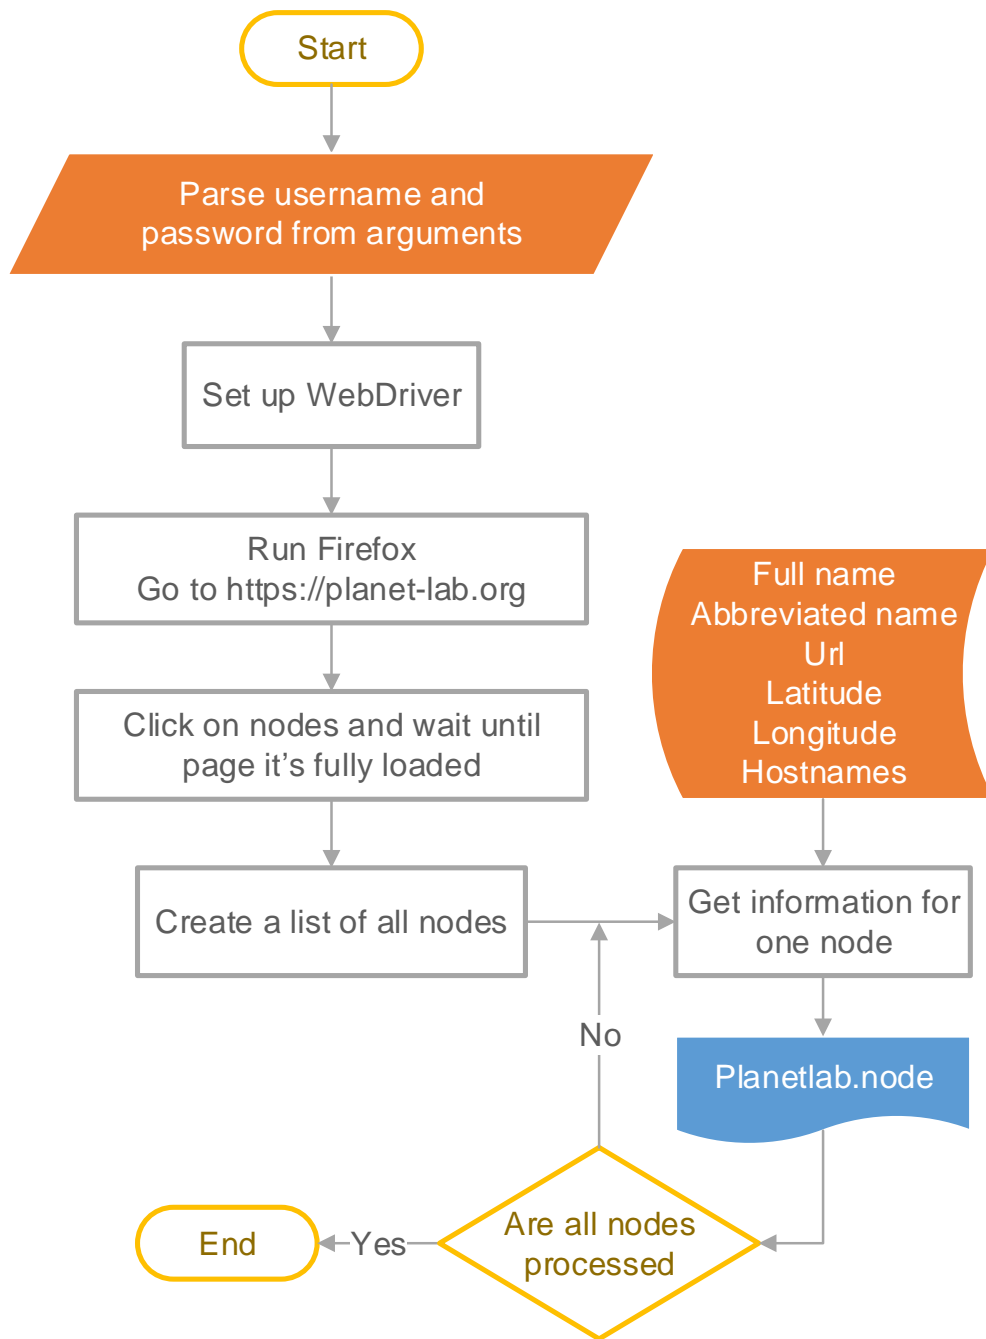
Start

Parse username and password from arguments

Set up WebDriver

Run Firefox
Go to https://planet-lab.org

Full name
Abbreviated name
Url
Latitude
Longitude
Hostnames

Click on nodes and wait until page it’s fully loaded

Create a list of all nodes

Get information for one node

No

Planetlab.node

End

Yes

Are all nodes processed